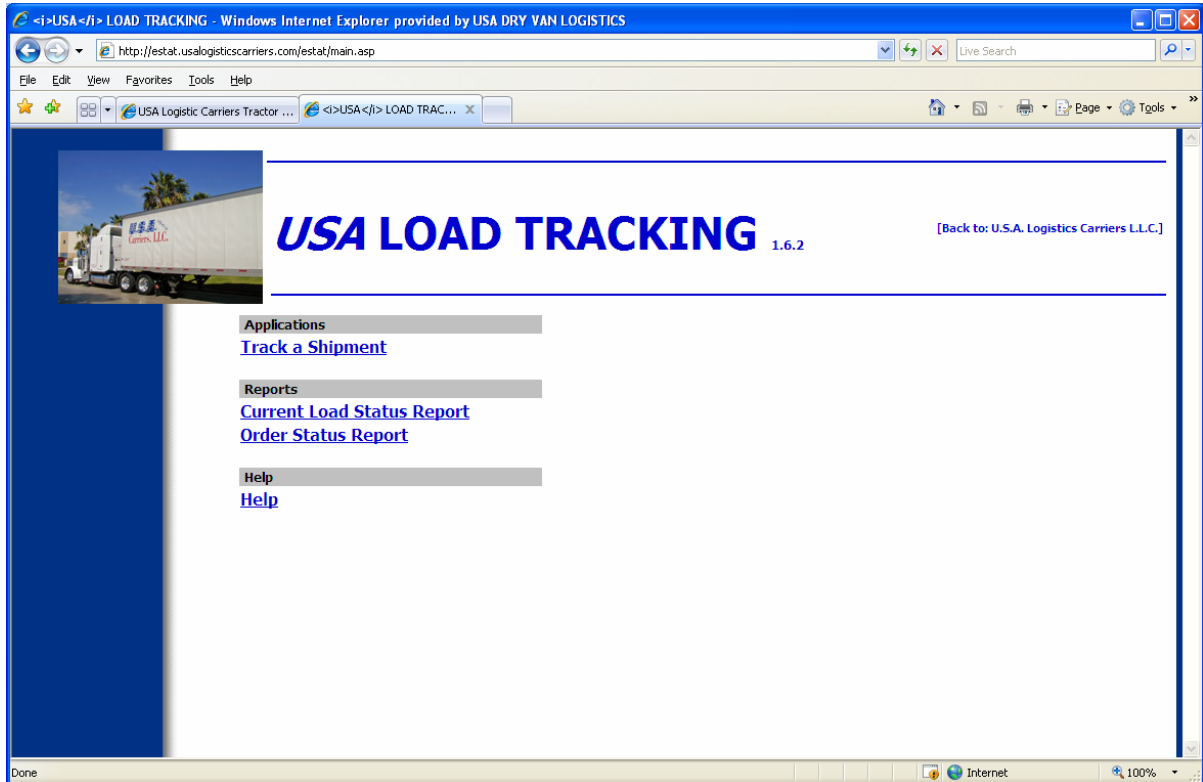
<i>USA</i> LOAD TRACKING - Windows Internet Explorer provided by USA DRY VAN LOGISTICS

http://estat.usalogisticscarriers.com/estat/main.asp

Live Search

File Edit View Favorites Tools Help

USA Logistic Carriers Tractor ...

<i>USA</i> LOAD TRAC...

Page Tools

U.S.A. Carriers, LLC

USA LOAD TRACKING 1.6.2

[Back to: U.S.A. Logistics Carriers L.L.C.]

Applications

Track a Shipment

Reports

Current Load Status Report

Order Status Report

Help

Help

Done

Internet

100%